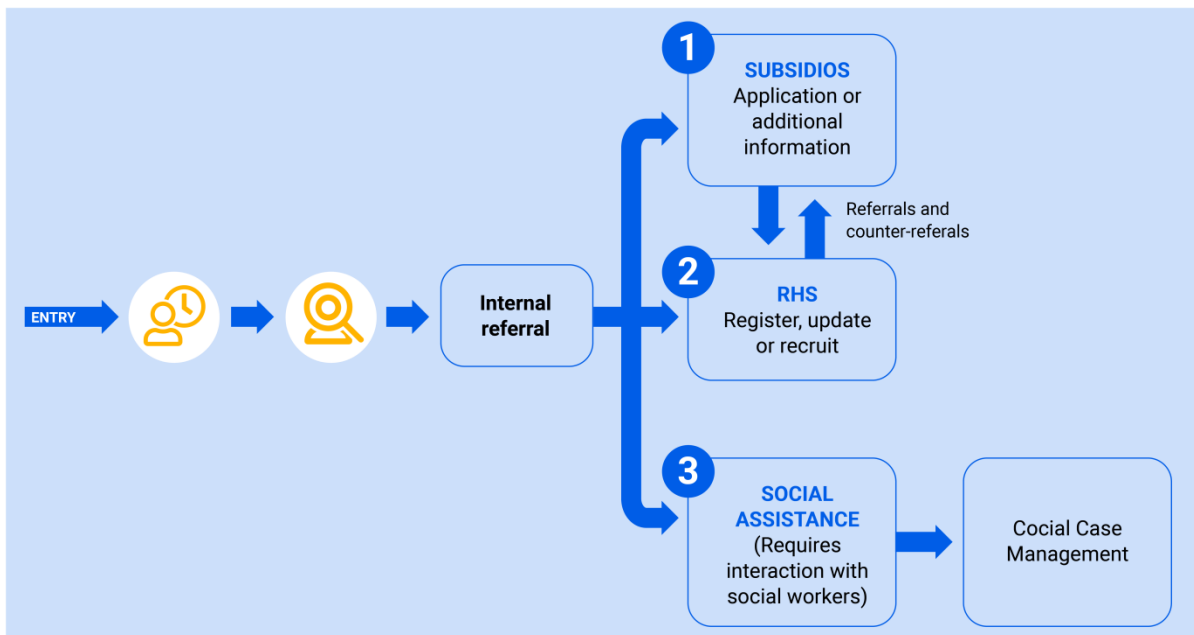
ENTRY

Internal referral

1
SUBSIDIOS
Application or additional information

Referrals and counter-referals

2
RHS
Register, update or recruit

3
SOCIAL ASSISTANCE
(Requires interaction with social workers)

Cocial Case Management